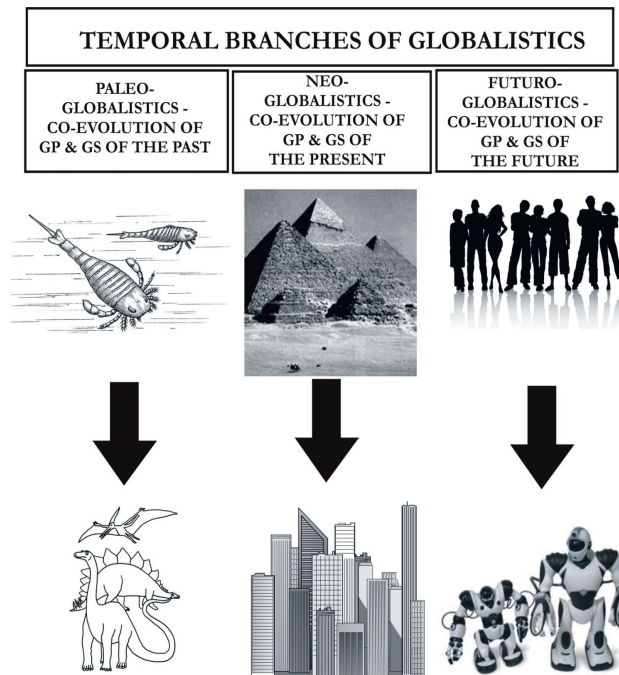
TEMPORAL BRANCHES OF GLOBALISTICS

PALEO-GLOBALISTICS - CO-EVOLUTION OF GP & GS OF THE PAST

NEO-GLOBALISTICS - CO-EVOLUTION OF GP & GS OF THE PRESENT

FUTURO-GLOBALISTICS - CO-EVOLUTION OF GP & GS OF THE FUTURE